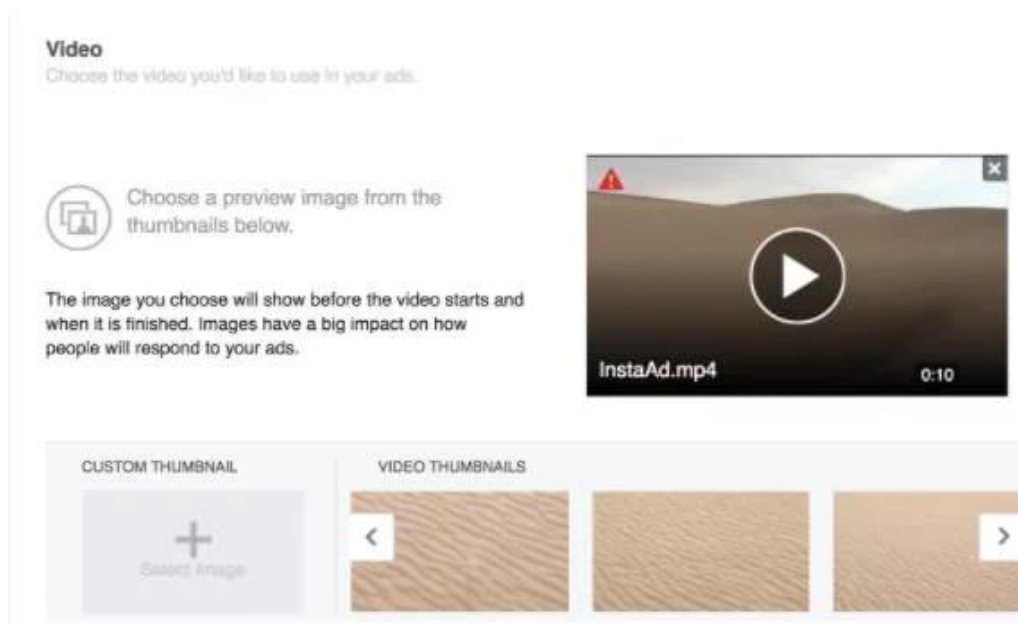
Video
Choose the video you'd like to use in your ads.

Choose a preview image from the thumbnails below.

The image you choose will show before the video starts and when it is finished. Images have a big impact on how people will respond to your ads.

InstaAd.mp4
0:10

CUSTOM THUMBNAIL
+
Select Image

VIDEO THUMBNAILS